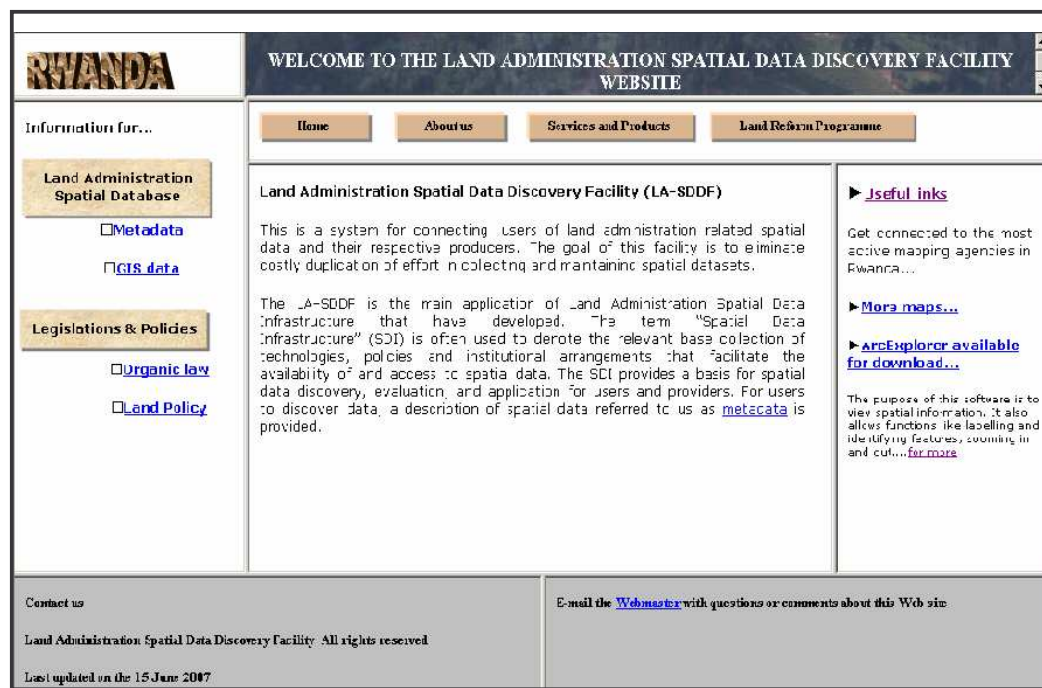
RWANDA

WELCOME TO THE LAND ADMINISTRATION SPATIAL DATA DISCOVERY FACILITY WEBSITE

Information for...

Home | About us | Services and Products | Land Reform Programme

Land Administration Spatial Database

☐Metadata

☐GIS data

Legislations & Policies

☐Organic law

☐Land Policy

Land Administration Spatial Data Discovery Facility (LA-SDDF)

This is a system for connecting users of land administration related spatial data and their respective producers. The goal of this facility is to eliminate costly duplication of effort in collecting and maintaining spatial datasets.

The LA-SDDF is the main application of Land Administration Spatial Data Infrastructure that have developed. The term "Spatial Data Infrastructure" (SDI) is often used to denote the relevant base collection of technologies, policies and institutional arrangements that facilitate the availability of and access to spatial data. The SDI provides a basis for spatial data discovery, evaluation, and application for users and providers. For users to discover data, a description of spatial data referred to us as metadata is provided.

► Useful links

Get connected to the most active mapping agencies in Rwanda...

►More maps...

►ArcExplorer available for download...

The purpose of this software is to view spatial information. It also allows functions like labelling and identifying features, zooming in and out...for more

Contact us

Land Administration Spatial Data Discovery Facility All rights reserved

Last updated on the 15 June 2007

E-mail the Webmaster with questions or comments about this Web site